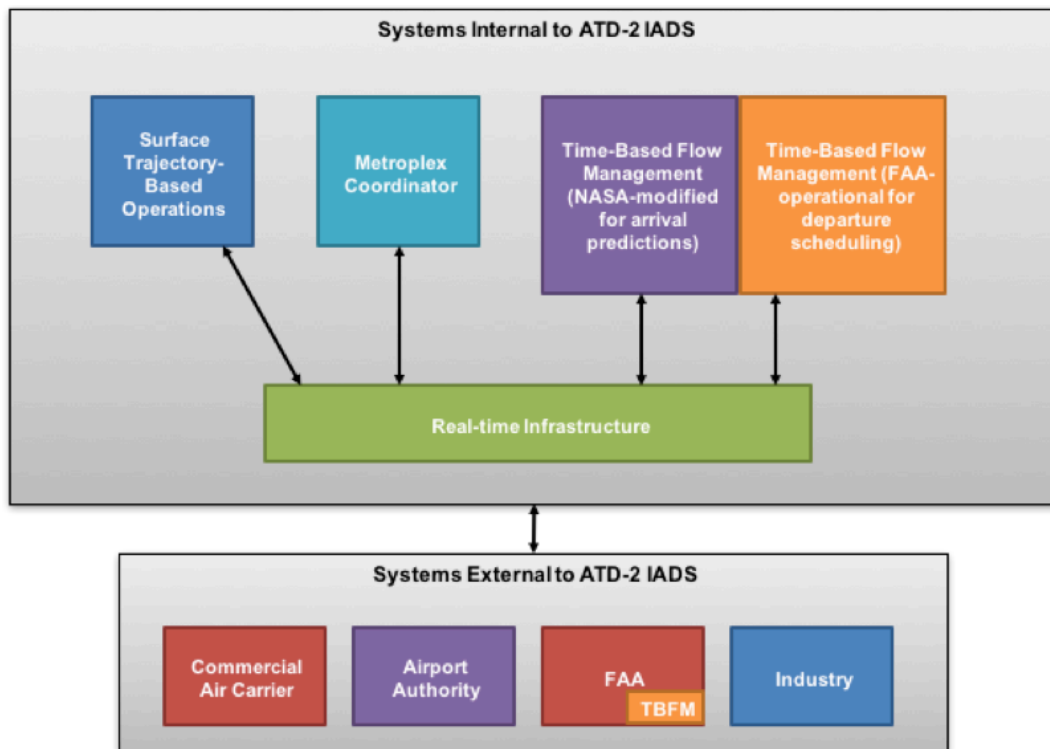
Systems Internal to ATD-2 IADS

Surface Trajectory-Based Operations

Metroplex Coordinator

Time-Based Flow Management (NASA-modified for arrival predictions)

Time-Based Flow Management (FAA-operational for departure scheduling)

Real-time Infrastructure

Systems External to ATD-2 IADS

Commercial Air Carrier

Airport Authority

FAA

TBFM

Industry